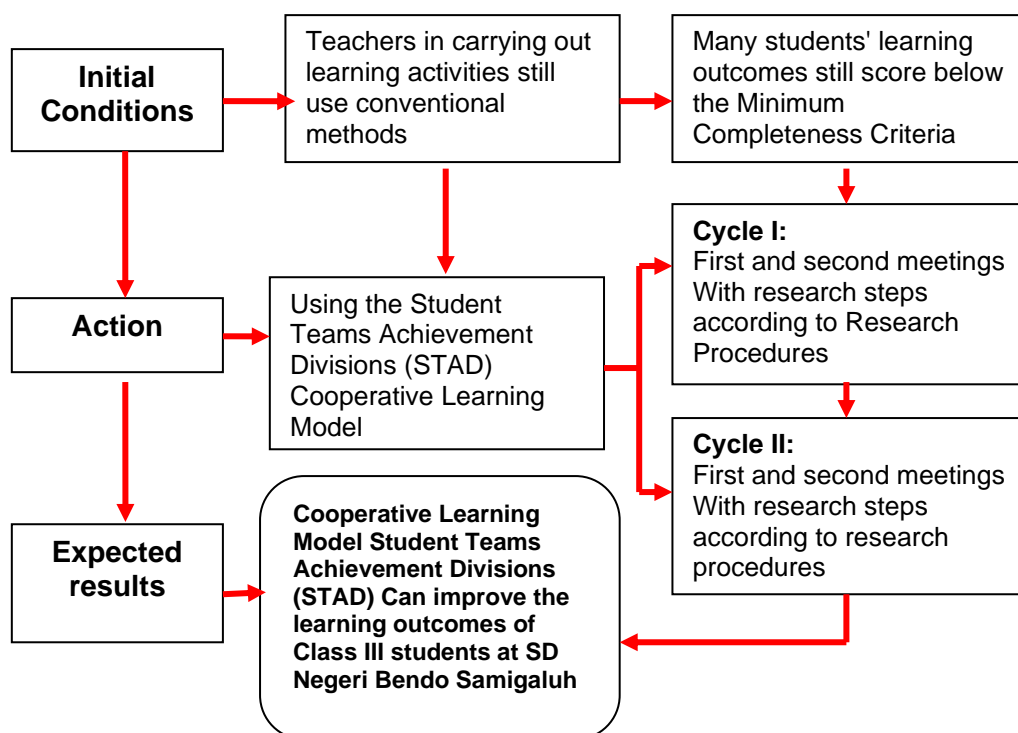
Initial Conditions

Teachers in carrying out learning activities still use conventional methods

Many students' learning outcomes still score below the Minimum Completeness Criteria

Action

Using the Student Teams Achievement Divisions (STAD) Cooperative Learning Model

Cycle I:
First and second meetings With research steps according to Research Procedures

Cycle II:
First and second meetings With research steps according to research procedures

Expected results

Cooperative Learning Model Student Teams Achievement Divisions (STAD) Can improve the learning outcomes of Class III students at SD Negeri Bendo Samigaluh